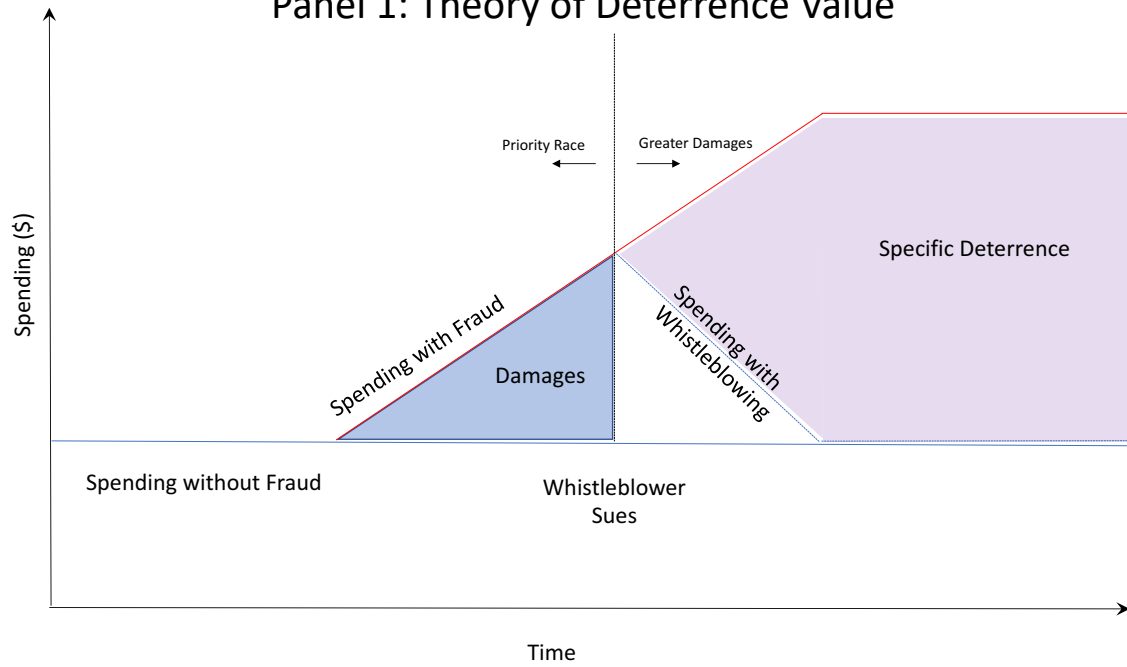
Panel 1: Theory of Deterrence Value

Spending ($)

Priority Race

Greater Damages

Specific Deterrence

Spending with Fraud

Damages

Spending with Whistleblowing

Spending without Fraud

Whistleblower Sues

Time